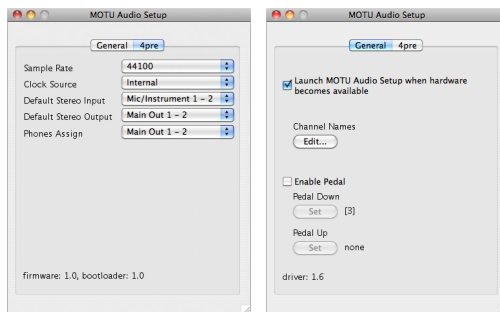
MOTU Audio Setup

General 4pre

Sample Rate 44100
Clock Source Internal
Default Stereo Input Mic/Instrument 1 – 2
Default Stereo Output Main Out 1 – 2
Phones Assign Main Out 1 – 2

firmware: 1.0, bootloader: 1.0

MOTU Audio Setup

General 4pre

Launch MOTU Audio Setup when hardware becomes available

Channel Names
Edit...

Enable Pedal
Pedal Down
Set [3]

Pedal Up
Set none

driver: 1.6